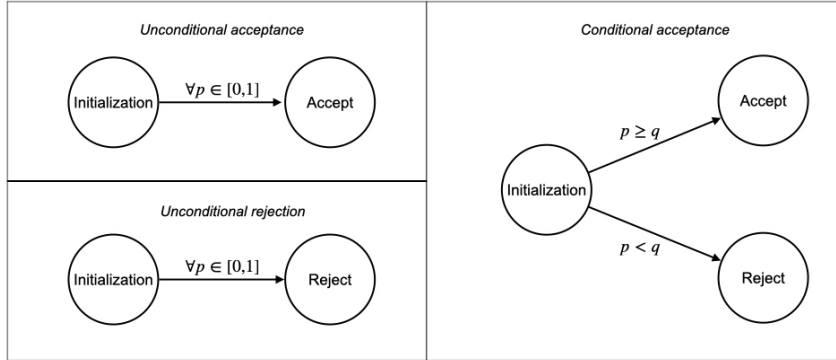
Unconditional acceptance

Initialization $\forall p \in [0,1]$ Accept

Unconditional rejection

Initialization $\forall p \in [0,1]$ Reject

Conditional acceptance

Initialization

$p \geq q$

Accept

$p < q$

Reject